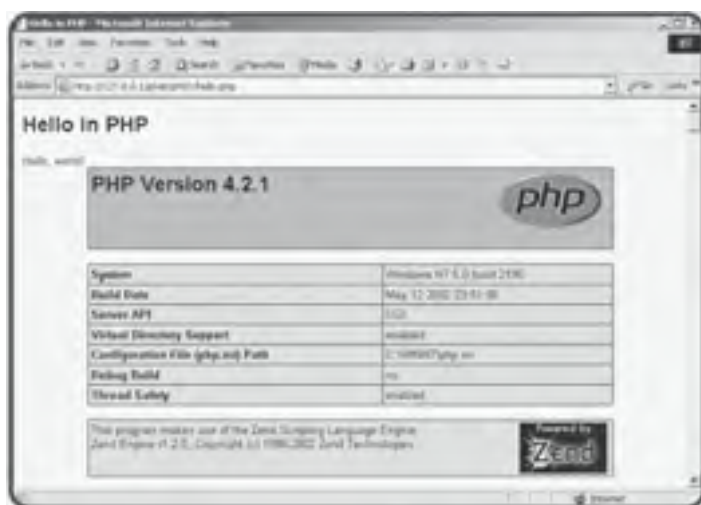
Hello in PHP - Microsoft Internet Explorer

File Edit View Favorites Tools Help

Back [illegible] Search Favorites Media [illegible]

Address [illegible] Go Links

Hello in PHP

Hello, world!

PHP Version 4.2.1

php

| System | Windows NT 5.0 build 2195 |
|---|---|
| Build Date | May 12 2002 23:51:30 |
| Server API | CGI |
| Virtual Directory Support | enabled |
| Configuration File (php.ini) Path | C:\WINNT\php.ini |
| Debug Build | no |
| Thread Safety | enabled |

This program makes use of the Zend Scripting Language Engine: Zend Engine v1.2.0, Copyright (c) 1998-2002 Zend Technologies

Powered by Zend

Internet